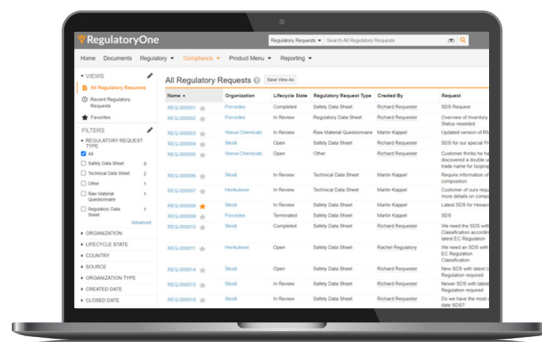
RegulatoryOne

Regulatory Requests ▾ Search All Regulatory Requests

Home Documents Regulatory ▾ Compliance ▾ Product Menu ▾ Reporting ▾

▾ VIEWS

All Regulatory Requests

Recent Regulatory Requests

Favorites

FILTERS

▾ REGULATORY REQUEST TYPE

All

Safety Data Sheet 9

Technical Data Sheet 2

Other 1

Raw Material Questionnaire 1

Regulatory Data Sheet 1

Advanced

▸ ORGANIZATION

▸ LIFECYCLE STATE

▸ COUNTRY

▸ SOURCE

▸ ORGANIZATION TYPE

▸ CREATED DATE

▸ CLOSED DATE

All Regulatory Requests

Save View As

| Name | Organization | Lifecycle State | Regulatory Request Type | Created By | Request |
|---|---|---|---|---|---|
| REQ-000001 | Porcodes | Completed | Safety Data Sheet | Richard Requester | SDS Request |
| REQ-000002 | Porcodes | In Review | Regulatory Data Sheet | Richard Requester | Overview of Inventory Status needed |
| REQ-000003 | Vieros Chemicals | In Review | Raw Material Questionnaire | Martin Kappel | Updated version of R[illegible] |
| REQ-000004 | Skodi | Open | Safety Data Sheet | Richard Requester | SDS for our special P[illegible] |
| REQ-000005 | Vieros Chemicals | Open | Other | Richard Requester | Customer thinks he ha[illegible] discovered a double s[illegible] trade name for topping |
| REQ-000006 | Skodi | In Review | Technical Data Sheet | Martin Kappel | Require information of composition |
| REQ-000007 | Henkuleven | In Review | Technical Data Sheet | Richard Requester | Customer of ours requ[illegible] more details on compo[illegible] |
| REQ-000008 | Skodi | In Review | Safety Data Sheet | Martin Kappel | Latest SDS for Hexac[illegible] |
| REQ-000009 | Porcodes | Terminated | Safety Data Sheet | Richard Requester | SDS |
| REQ-000010 | Skodi | Completed | Safety Data Sheet | Richard Requester | We need the SDS with Classification accordin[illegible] latest EC Regulation |
| REQ-000011 | Henkuleven | Open | Safety Data Sheet | Rachel Regulatory | We need an SDS with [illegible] EC Regulation Classification |
| REQ-000014 | Skodi | Open | Safety Data Sheet | Richard Requester | New SDS with latest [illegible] Regulation required |
| REQ-000015 | Skodi | In Review | Safety Data Sheet | Richard Requester | Newer SDS with latest Regulation required |
| REQ-000016 | Skodi | In Review | Safety Data Sheet | Richard Requester | Do we have the most c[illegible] date SDS? |